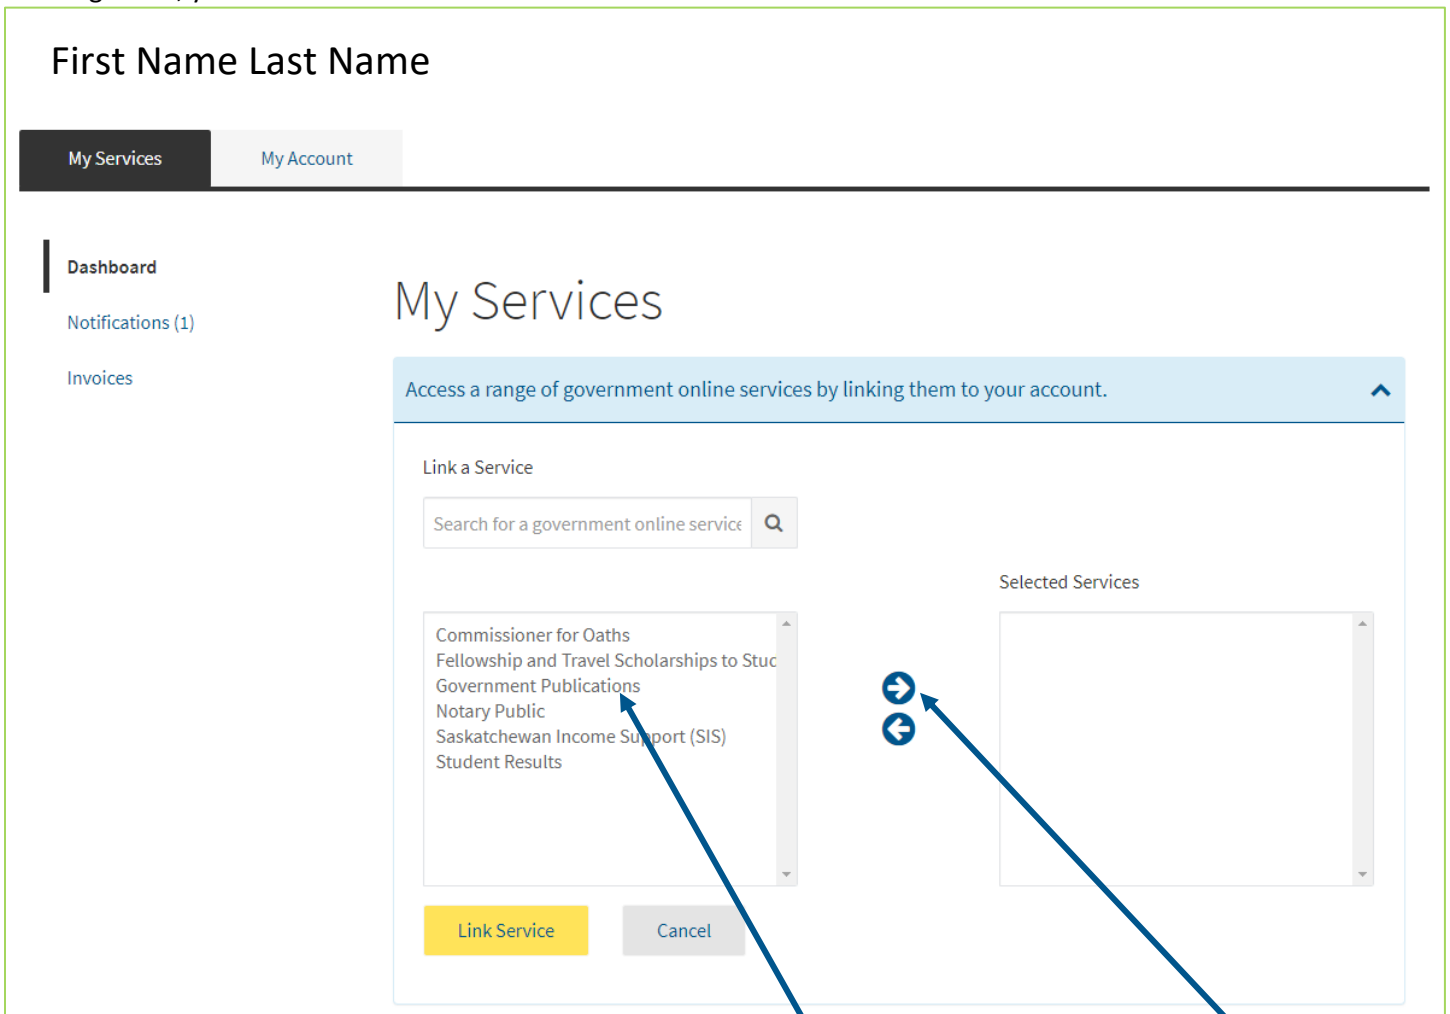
First Name Last Name

My Services

My Account

Dashboard

Notifications (1)

Invoices

My Services

Access a range of government online services by linking them to your account.

Link a Service

Search for a government online service

Selected Services

Commissioner for Oaths
Fellowship and Travel Scholarships to Stuc
Government Publications
Notary Public
Saskatchewan Income Support (SIS)
Student Results

Link Service

Cancel